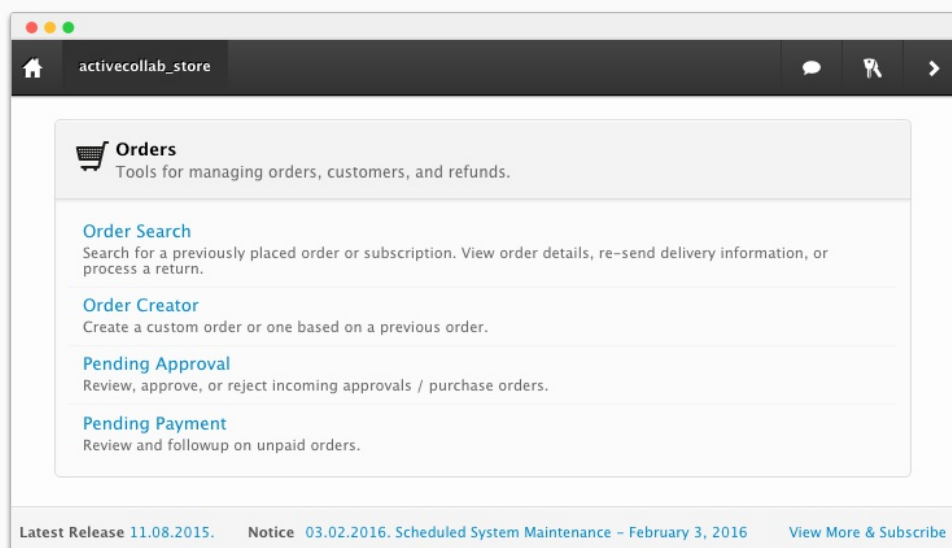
activecollab_store

Orders
Tools for managing orders, customers, and refunds.

Order Search
Search for a previously placed order or subscription. View order details, re-send delivery information, or process a return.

Order Creator
Create a custom order or one based on a previous order.

Pending Approval
Review, approve, or reject incoming approvals / purchase orders.

Pending Payment
Review and followup on unpaid orders.

Latest Release 11.08.2015. Notice 03.02.2016. Scheduled System Maintenance - February 3, 2016 View More & Subscribe